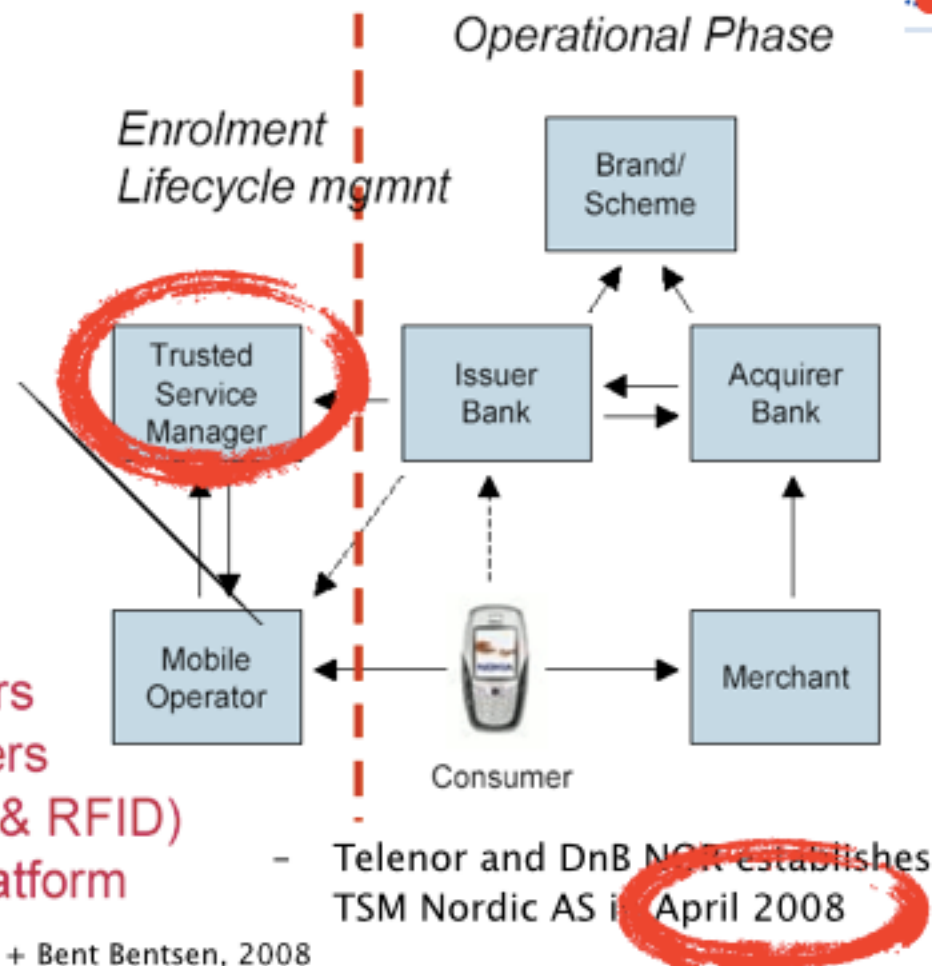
Operational Phase

Enrolment
Lifecycle mgmnt

Brand/
Scheme

Trusted
Service
Manager

Issuer
Bank

Acquirer
Bank

Mobile
Operator

Merchant

Consumer

rs
ers
& RFID)
atform

– Telenor and DnB N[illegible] establishes
TSM Nordic AS i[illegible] April 2008

+ Bent Bentsen, 2008